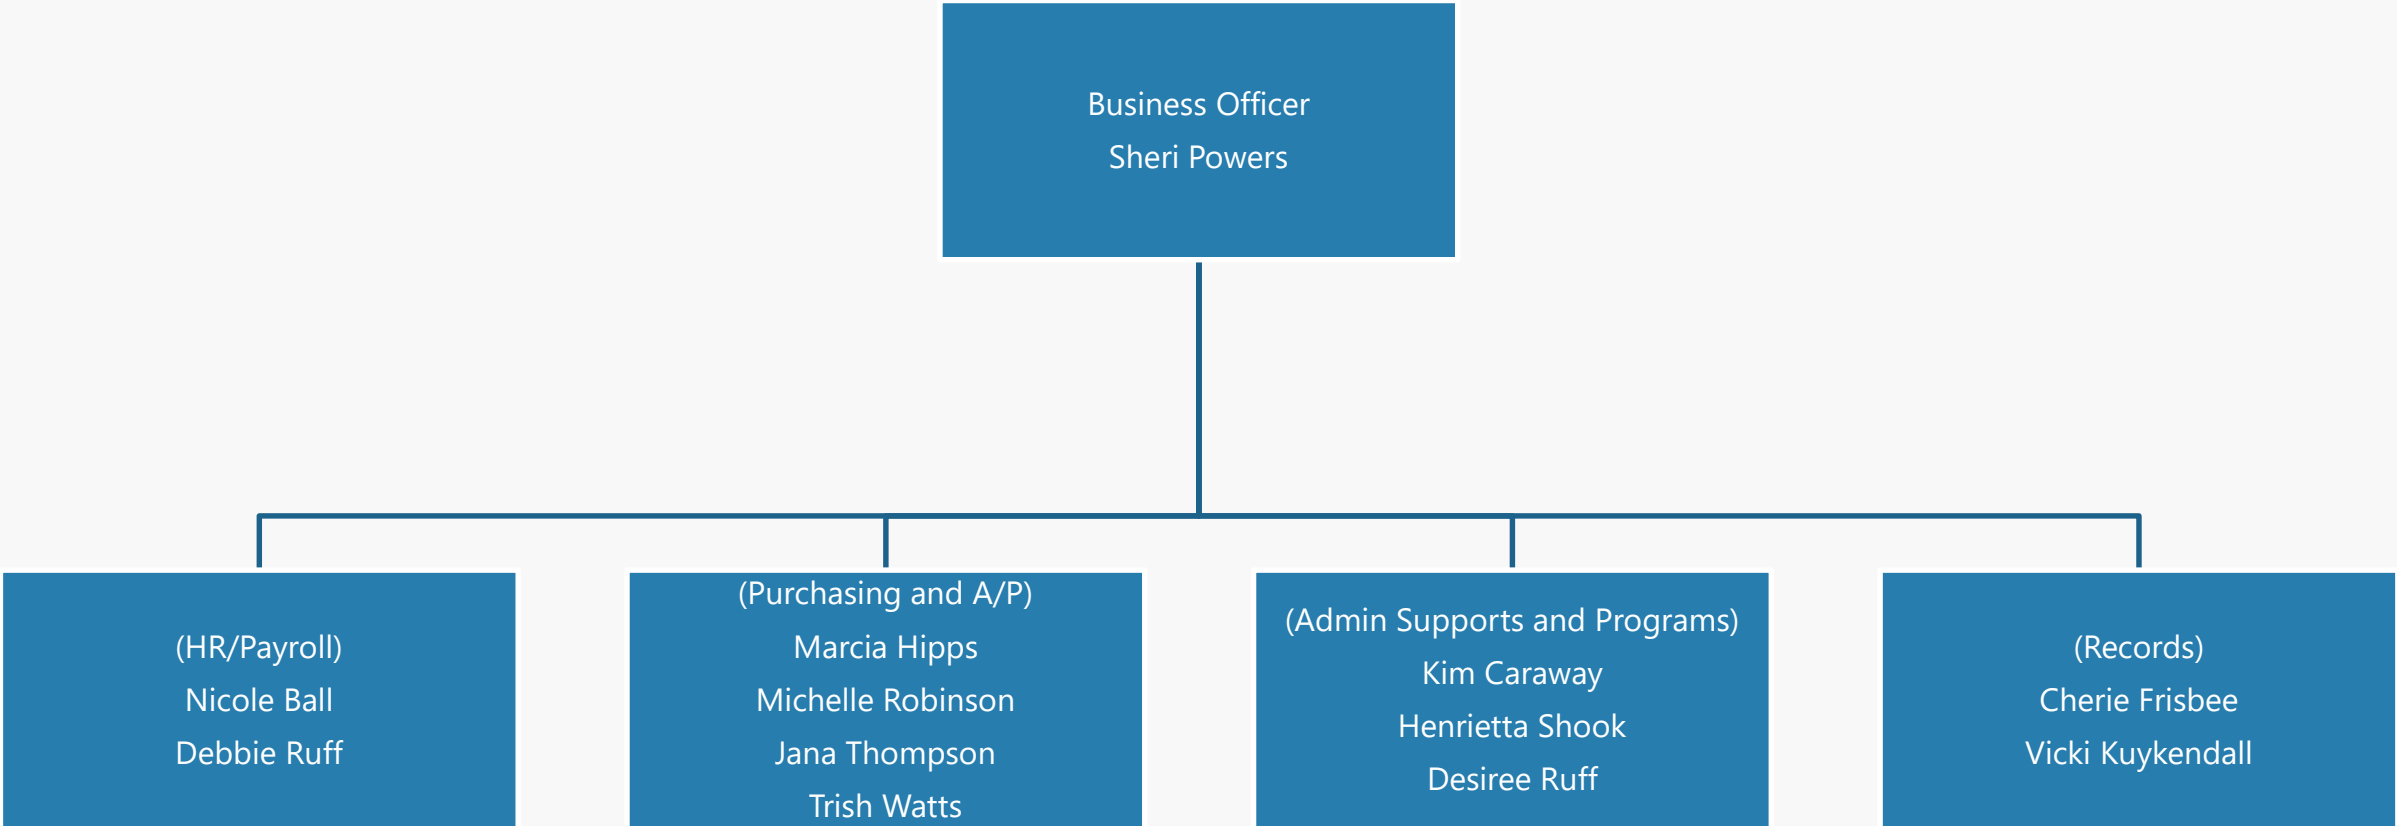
Business Officer
Sheri Powers

(HR/Payroll)
Nicole Ball
Debbie Ruff

(Purchasing and A/P)
Marcia Hipps
Michelle Robinson
Jana Thompson
Trish Watts

(Admin Supports and Programs)
Kim Caraway
Henrietta Shook
Desiree Ruff

(Records)
Cherie Frisbee
Vicki Kuykendall